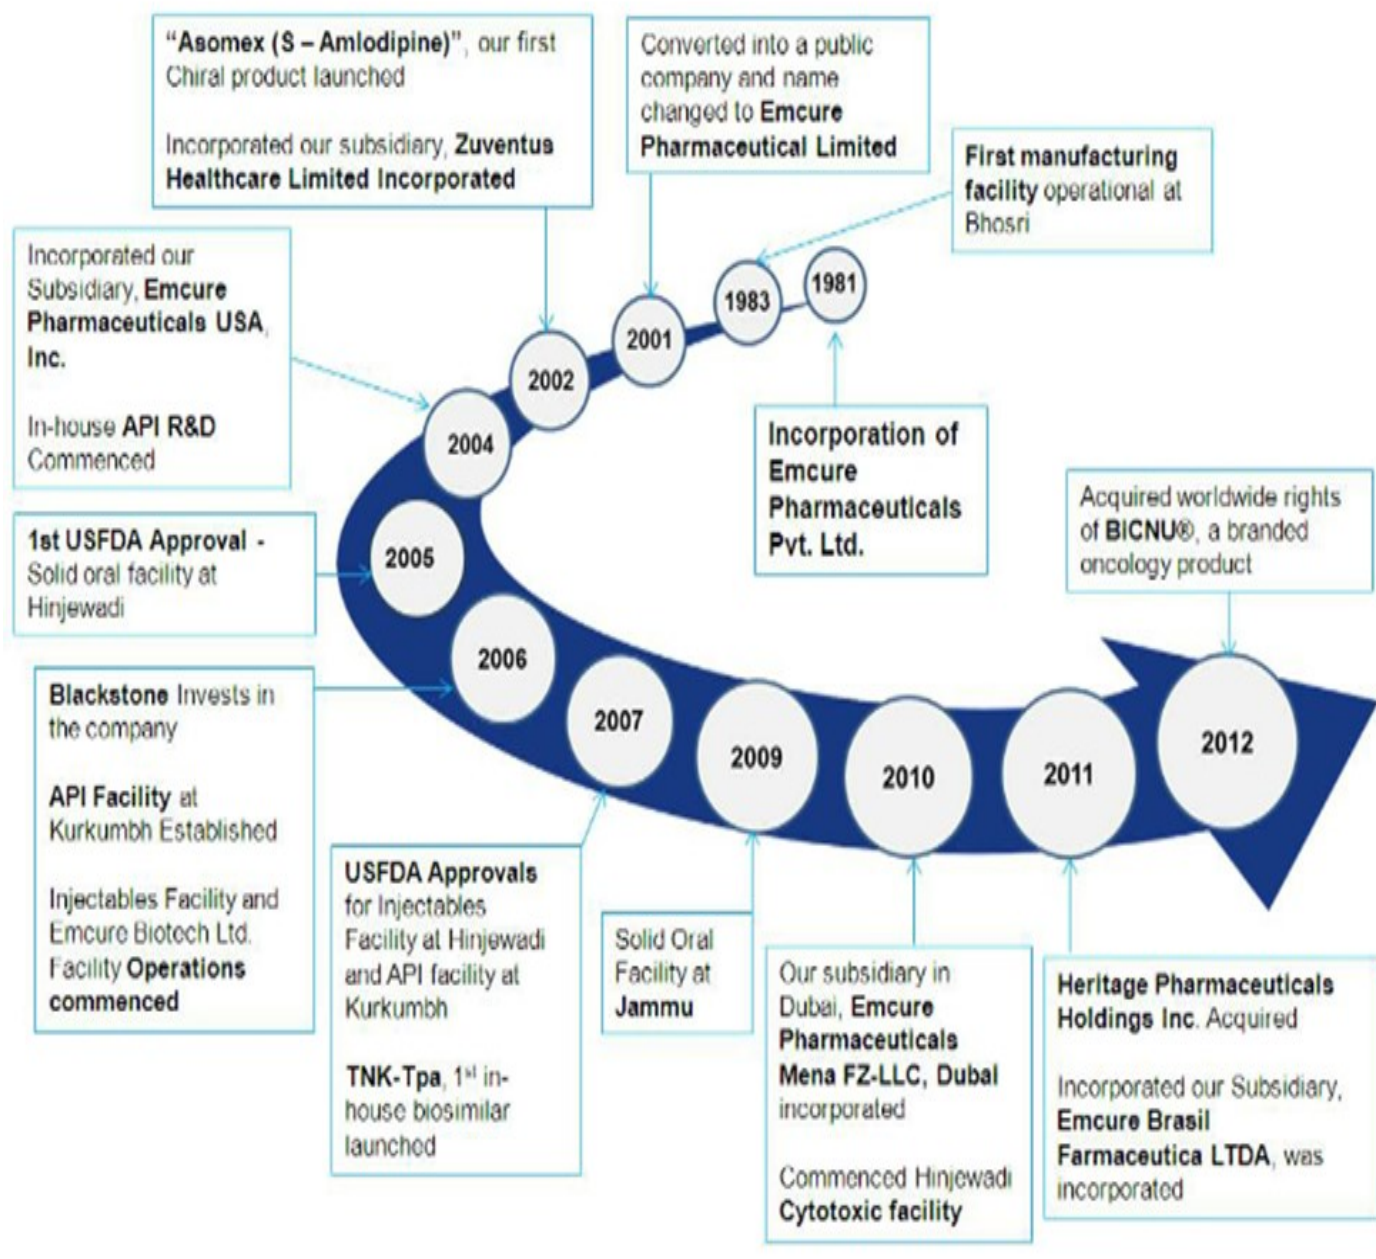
"Asomex (S – Amlodipine)", our first Chiral product launched

Incorporated our subsidiary, Zuventus Healthcare Limited Incorporated

Converted into a public company and name changed to Emcure Pharmaceutical Limited

First manufacturing facility operational at Bhosri

Incorporated our Subsidiary, Emcure Pharmaceuticals USA, Inc.

In-house API R&D Commenced

1981

1983

2001

2002

2004

Incorporation of Emcure Pharmaceuticals Pvt. Ltd.

Acquired worldwide rights of BICNU®, a branded oncology product

1st USFDA Approval - Solid oral facility at Hinjewadi

2005

2006

2007

2009

2010

2011

2012

Blackstone Invests in the company

API Facility at Kurkumbh Established

Injectables Facility and Emcure Biotech Ltd. Facility Operations commenced

USFDA Approvals for Injectables Facility at Hinjewadi and API facility at Kurkumbh

TNK-Tpa, 1$^{st}$ in-house biosimilar launched

Solid Oral Facility at Jammu

Our subsidiary in Dubai, Emcure Pharmaceuticals Mena FZ-LLC, Dubai incorporated

Commenced Hinjewadi Cytotoxic facility

Heritage Pharmaceuticals Holdings Inc. Acquired

Incorporated our Subsidiary, Emcure Brasil Farmaceutica LTDA, was incorporated